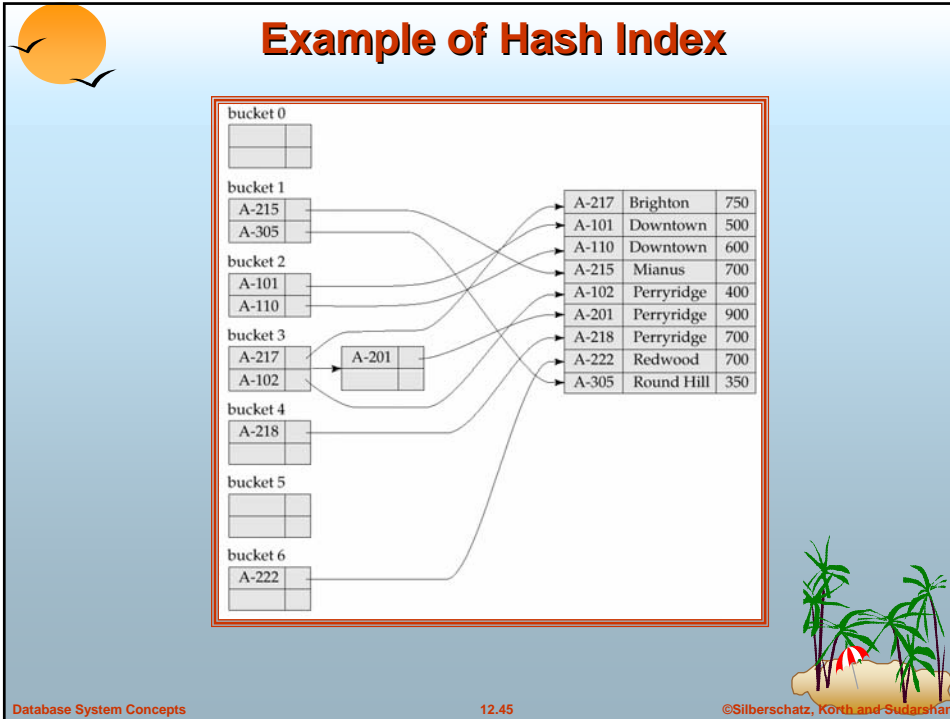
Example of Hash Index

bucket 0

bucket 1
A-215
A-305

bucket 2
A-101
A-110

bucket 3
A-217
A-102

A-201

bucket 4
A-218

bucket 5

bucket 6
A-222

| A-217 | Brighton | 750 |
|---|---|---|
| A-101 | Downtown | 500 |
| A-110 | Downtown | 600 |
| A-215 | Mianus | 700 |
| A-102 | Perryridge | 400 |
| A-201 | Perryridge | 900 |
| A-218 | Perryridge | 700 |
| A-222 | Redwood | 700 |
| A-305 | Round Hill | 350 |

Database System Concepts
12.45
©Silberschatz, Korth and Sudarshan